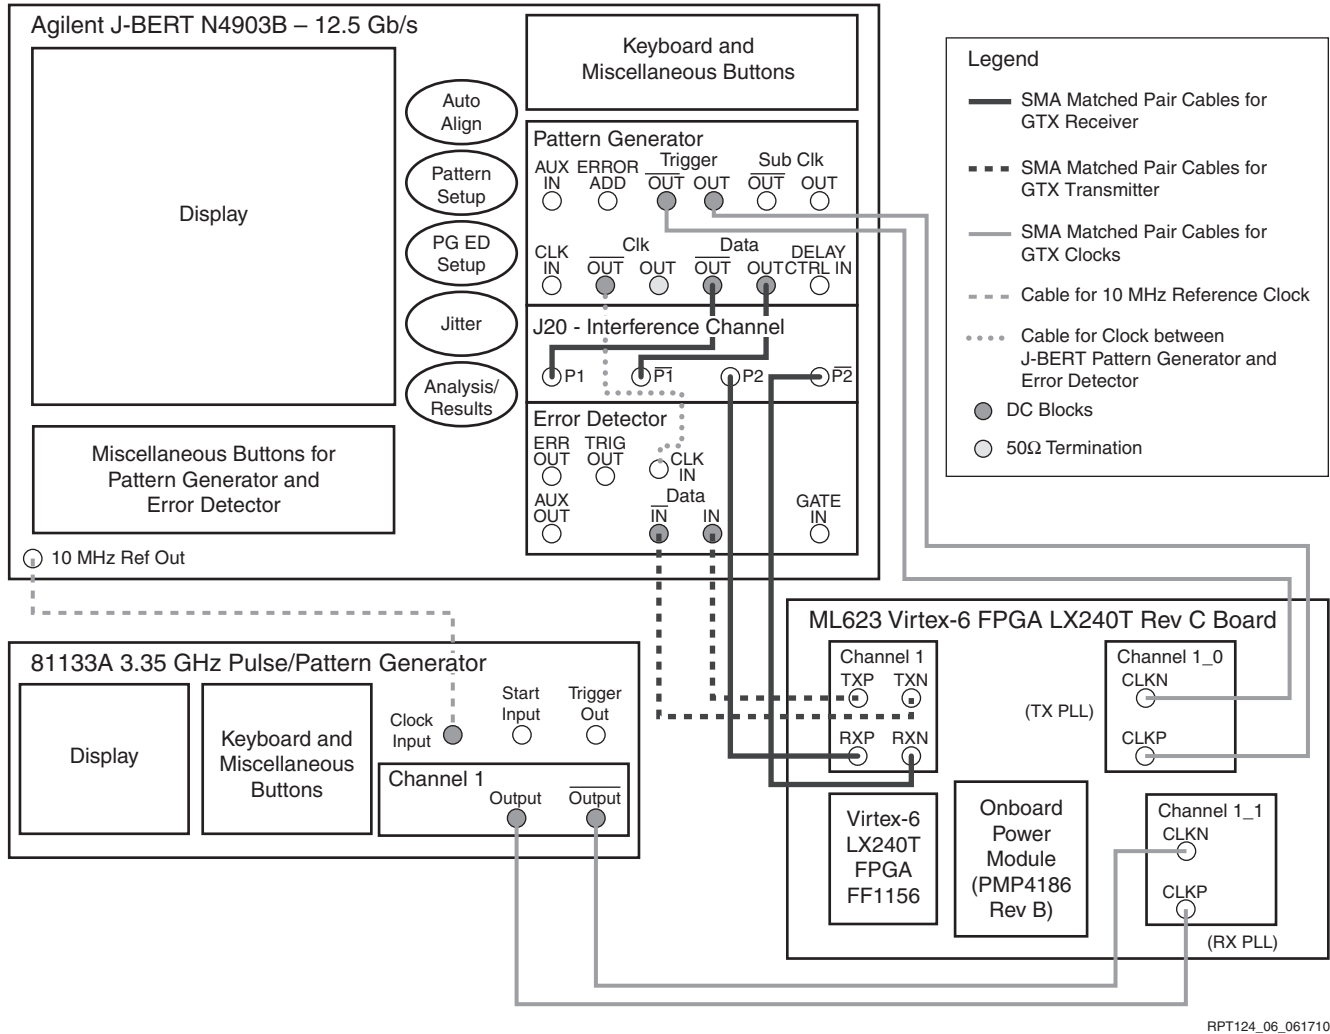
Agilent J-BERT N4903B – 12.5 Gb/s

Display

Auto Align

Pattern Setup

PG ED Setup

Jitter

Analysis/ Results

Keyboard and Miscellaneous Buttons

Pattern Generator

AUX IN

ERROR ADD

Trigger

$\overline{OUT}$ OUT

Sub Clk

$\overline{OUT}$ OUT

CLK IN

Clk

$\overline{OUT}$ OUT

Data

$\overline{OUT}$ OUT

DELAY CTRL IN

J20 - Interference Channel

P1 $\overline{P1}$ P2 $\overline{P2}$

Error Detector

ERR OUT

TRIG OUT

CLK IN

AUX OUT

Data

$\overline{IN}$ IN

GATE IN

Miscellaneous Buttons for Pattern Generator and Error Detector

10 MHz Ref Out

Legend

SMA Matched Pair Cables for GTX Receiver

SMA Matched Pair Cables for GTX Transmitter

SMA Matched Pair Cables for GTX Clocks

Cable for 10 MHz Reference Clock

Cable for Clock between J-BERT Pattern Generator and Error Detector

DC Blocks

50Ω Termination

81133A 3.35 GHz Pulse/Pattern Generator

Display

Keyboard and Miscellaneous Buttons

Clock Input

Start Input

Trigger Out

Channel 1

Output $\overline{Output}$

ML623 Virtex-6 FPGA LX240T Rev C Board

Channel 1

TXP TXN

RXP RXN

Channel 1_0

CLKN

(TX PLL)

CLKP

Virtex-6 LX240T FPGA FF1156

Onboard Power Module (PMP4186 Rev B)

Channel 1_1

CLKN

CLKP

(RX PLL)

RPT124_06_061710